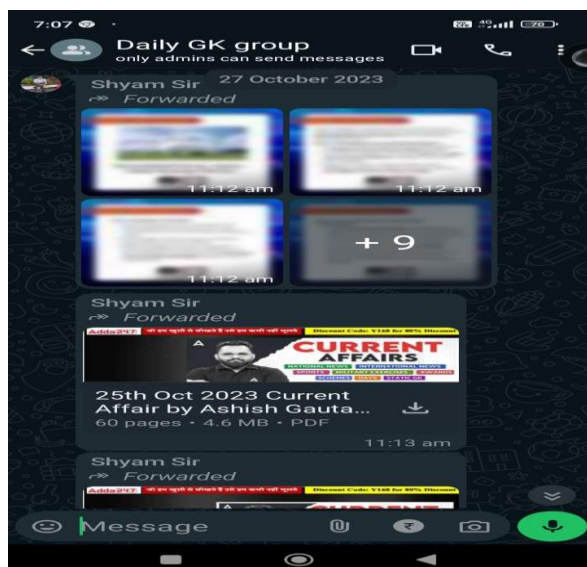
7:07

Daily GK group
only admins can send messages

Shyam Sir
27 October 2023
Forwarded

11:12 am
11:12 am
11:12 am
+ 9

Shyam Sir
Forwarded

Adda247 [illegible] Discount Code: Y168 for 80% Discount

CURRENT AFFAIRS
NATIONAL NEWS INTERNATIONAL NEWS
SPORTS MILITARY EXERCISES AWARDS
SCHEMES DAYS STATIC GK

25th Oct 2023 Current Affair by Ashish Gauta...
60 pages • 4.6 MB • PDF
11:13 am

Shyam Sir
Forwarded

Adda247 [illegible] Discount Code: Y168 for 80% Discount

Message